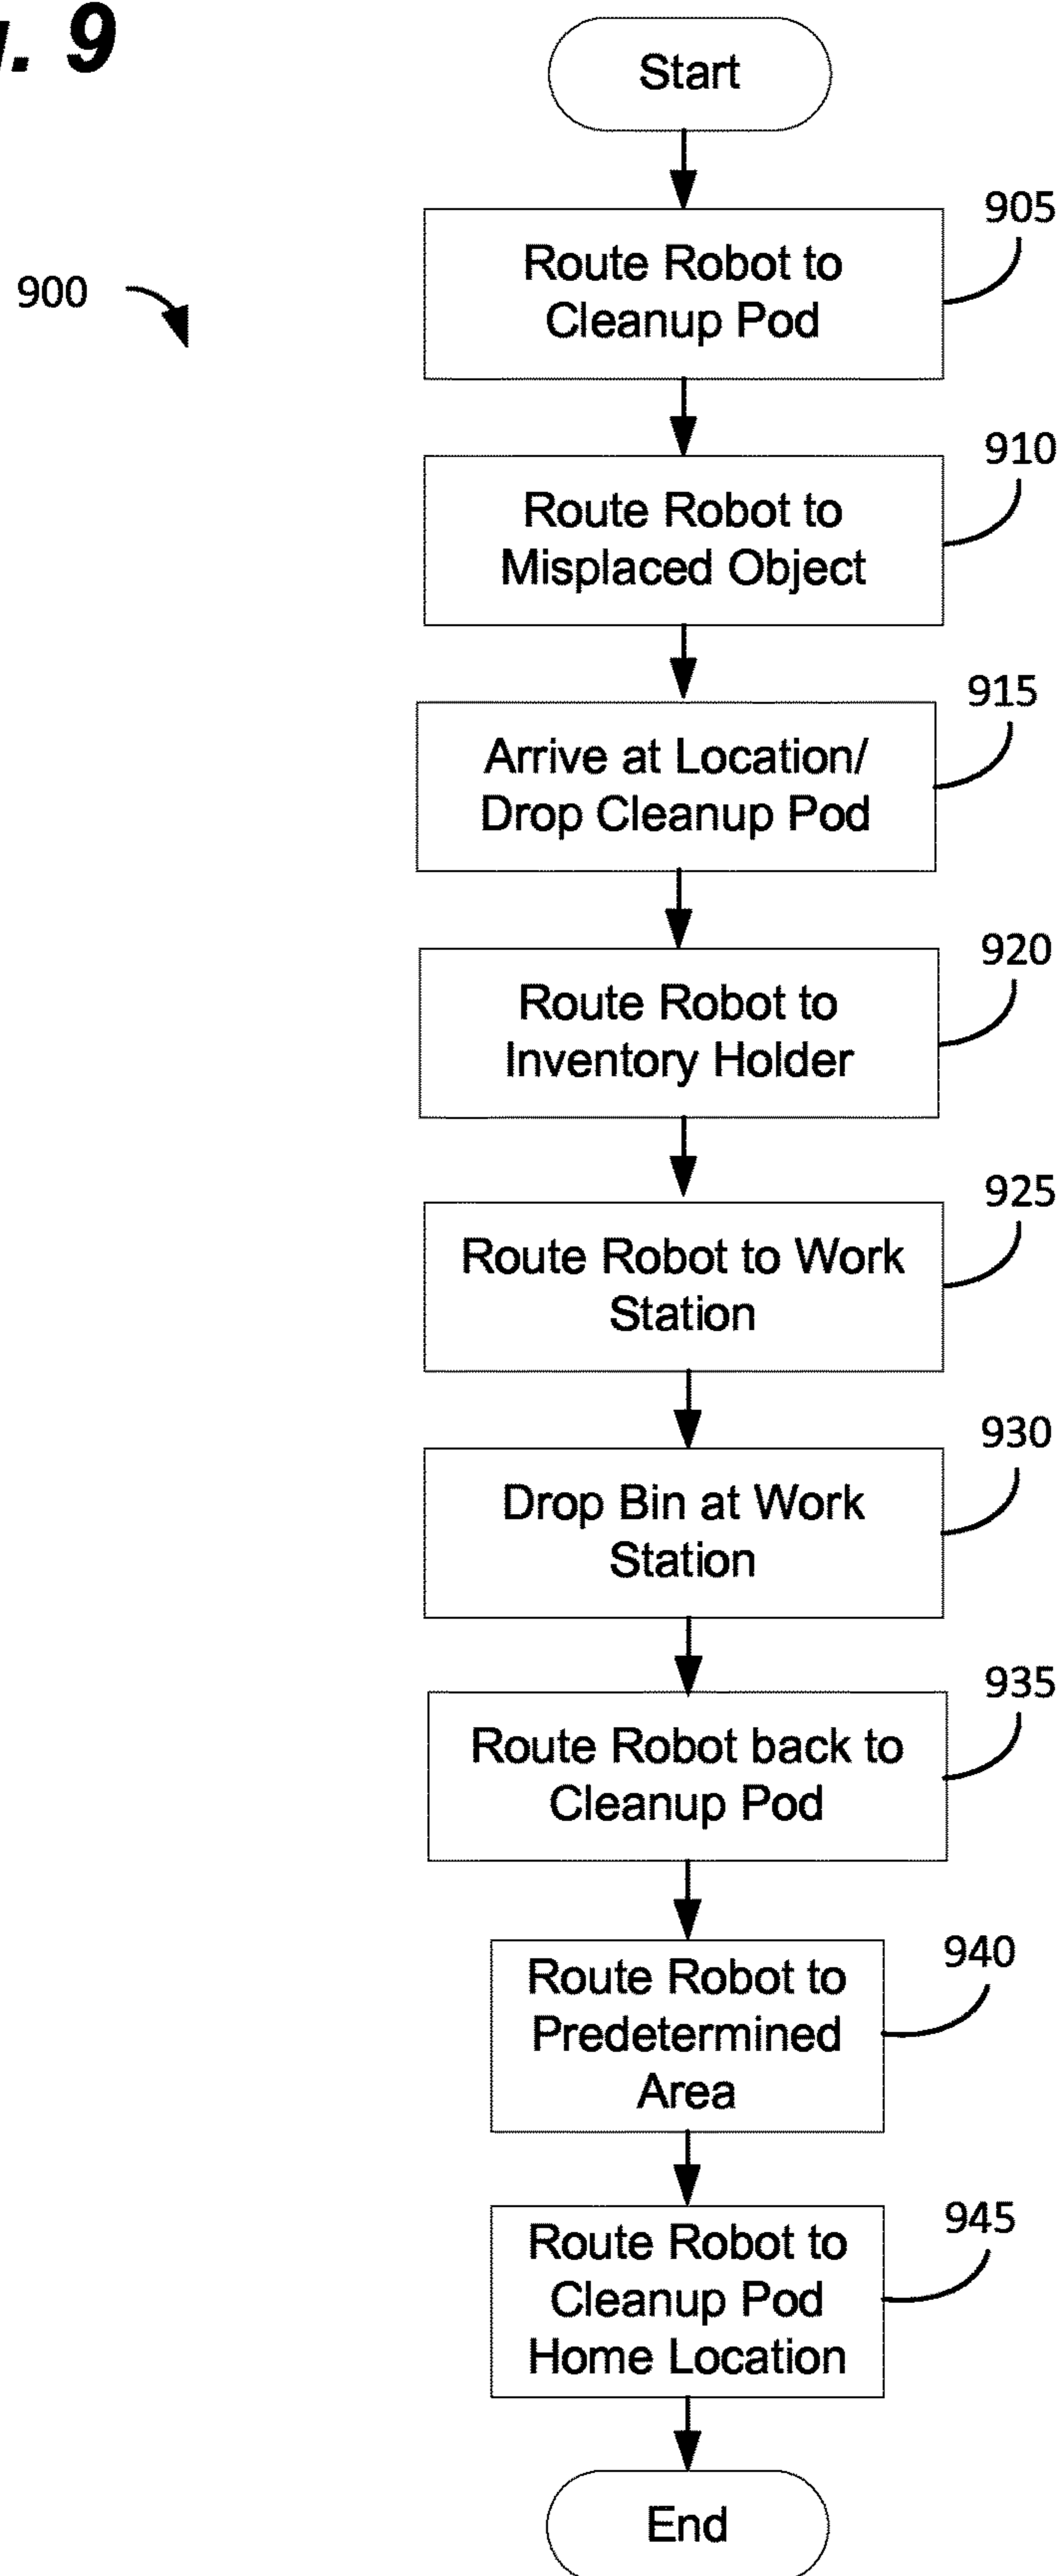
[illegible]. 9

900

Start

Route Robot to Cleanup Pod

905

Route Robot to Misplaced Object

910

Arrive at Location/ Drop Cleanup Pod

915

Route Robot to Inventory Holder

920

Route Robot to Work Station

925

Drop Bin at Work Station

930

Route Robot back to Cleanup Pod

935

Route Robot to Predetermined Area

940

Route Robot to Cleanup Pod Home Location

945

End